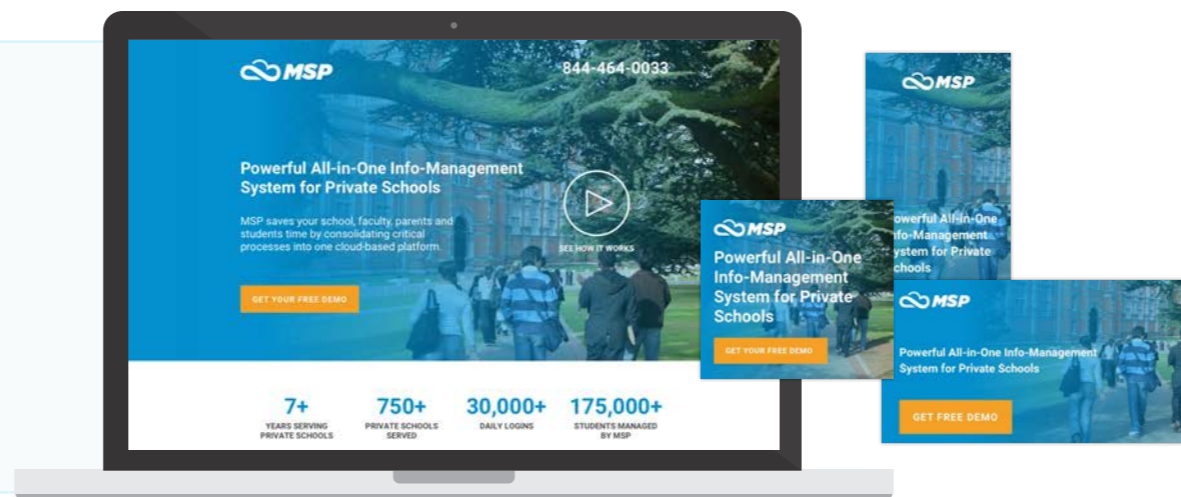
MSP

844-464-0033

Powerful All-in-One Info-Management System for Private Schools

MSP saves your school, faculty, parents and students time by consolidating critical processes into one cloud-based platform.

SEE HOW IT WORKS

GET YOUR FREE DEMO

7+
YEARS SERVING PRIVATE SCHOOLS

750+
PRIVATE SCHOOLS SERVED

30,000+
DAILY LOGINS

175,000+
STUDENTS MANAGED BY MSP

MSP

Powerful All-in-One Info-Management System for Private Schools

GET YOUR FREE DEMO

MSP

Powerful All-in-One Info-Management System for Private Schools

MSP

Powerful All-in-One Info-Management System for Private Schools

GET FREE DEMO